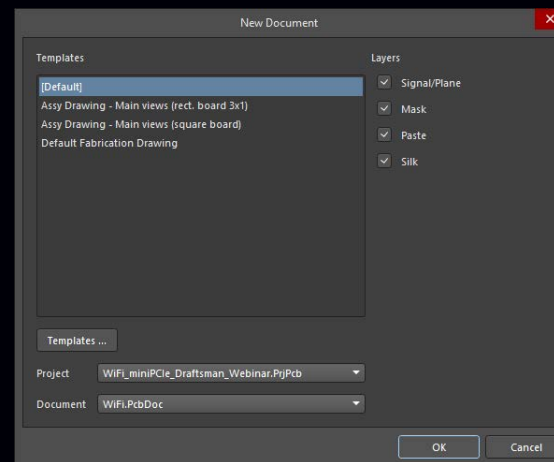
New Document

Templates

[Default]
Assy Drawing - Main views (rect. board 3x1)
Assy Drawing - Main views (square board)
Default Fabrication Drawing

Layers

Signal/Plane
Mask
Paste
Silk

Templates ...

Project WiFi_miniPCIe_Draftsman_Webinar.PrjPcb

Document WiFi.PcbDoc

OK Cancel